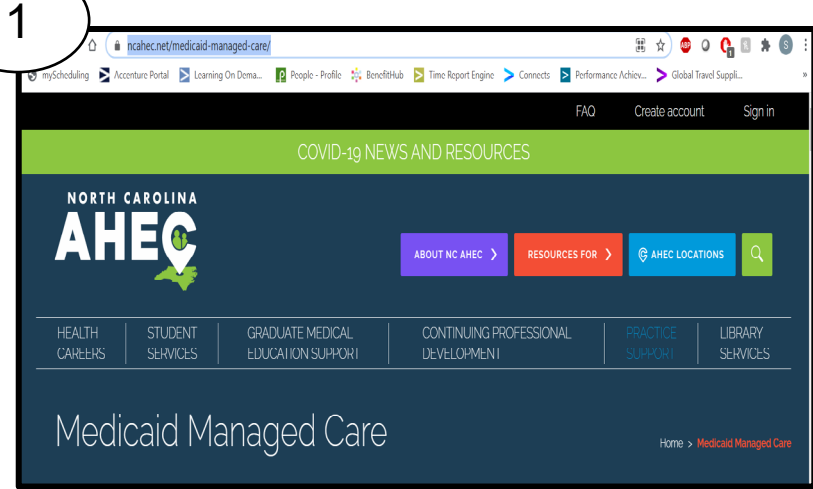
1

ncahec.net/medicaid-managed-care/

ABP

S

mySchedduling Accenture Portal Learning On Dema... People - Profile BenefitHub Time Report Engine Connects Performance Achiev... Global Travel Suppli...

»

FAQ Create account Sign in

COVID-19 NEWS AND RESOURCES

NORTH CAROLINA AHEC

ABOUT NC AHEC ❯

RESOURCES FOR ❯

AHEC LOCATIONS

HEALTH CAREERS

STUDENT SERVICES

GRADUATE MEDICAL EDUCATION SUPPORT

CONTINUING PROFESSIONAL DEVELOPMENT

PRACTICE SUPPORT

LIBRARY SERVICES

Medicaid Managed Care

Home > Medicaid Managed Care